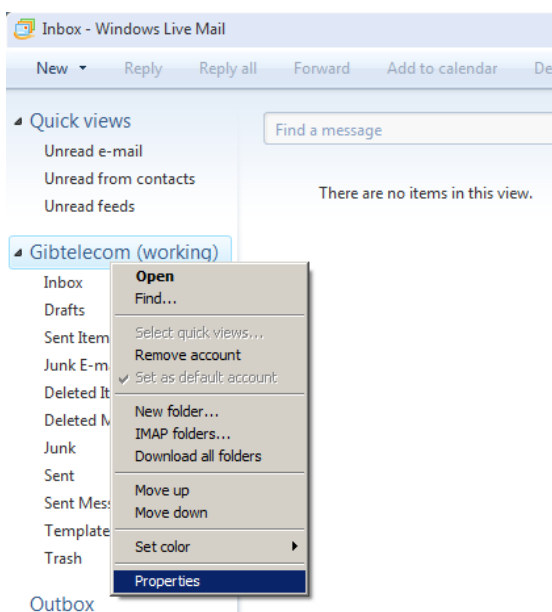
Inbox - Windows Live Mail

New ▾ Reply Reply all Forward Add to calendar De

◢ Quick views
Unread e-mail
Unread from contacts
Unread feeds

Find a message

There are no items in this view.

◢ Gibtelecom (working)
Inbox
Drafts
Sent Item
Junk E-ma
Deleted It
Deleted M
Junk
Sent
Sent Mess
Template
Trash

Outbox

Open
Find...
Select quick views...
Remove account
✔ Set as default account
New folder...
IMAP folders...
Download all folders
Move up
Move down
Set color ▶
Properties